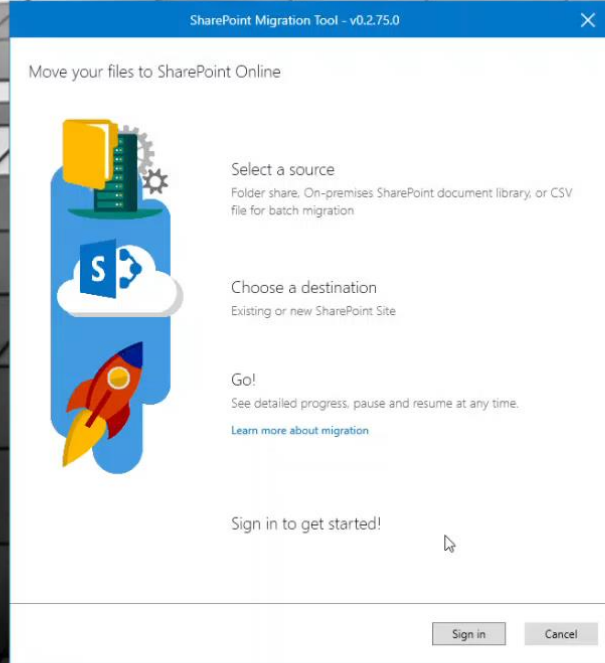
SharePoint Migration Tool - v0.2.75.0

Move your files to SharePoint Online

S

Select a source
Folder share, On-premises SharePoint document library, or CSV file for batch migration

Choose a destination
Existing or new SharePoint Site

Go!
See detailed progress, pause and resume at any time.
Learn more about migration

Sign in to get started!

Sign in
Cancel